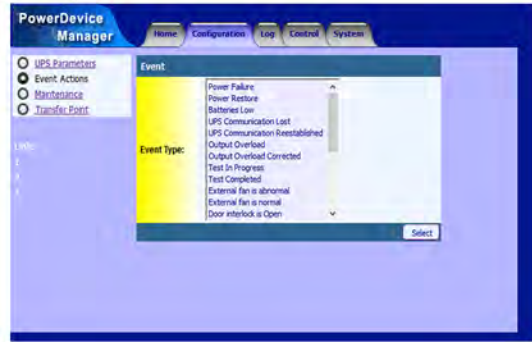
PowerDevice Manager

Home
Configuration
Log
Control
System

UPS Parameters
Event Actions
Maintenance
Transfer Point

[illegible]

Event

Event Type:

Power Failure
Power Restore
Batteries Low
UPS Communication Lost
UPS Communication Reestablished
Output Overload
Output Overload Corrected
Test In Progress
Test Completed
External fan is abnormal
External fan is normal
Door interlock is Open

Select